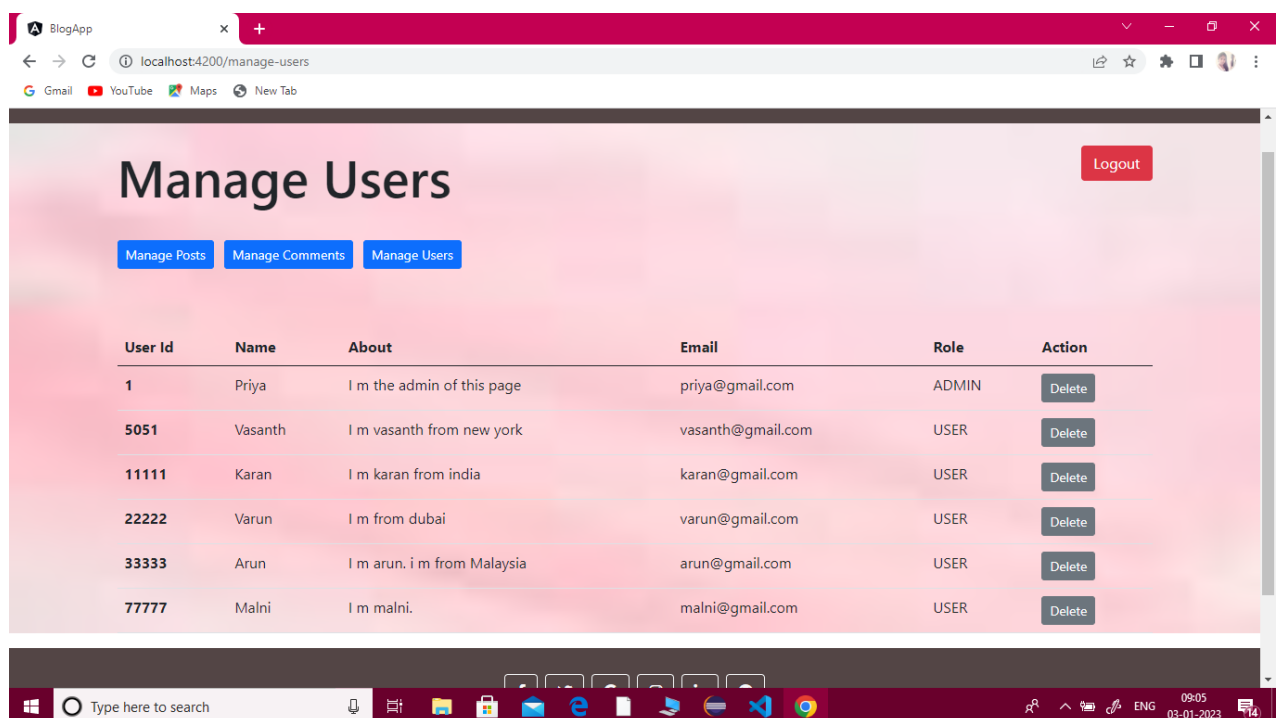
BlogApp

localhost:4200/manage-users

Gmail YouTube Maps New Tab

Manage Users

Logout

Manage Posts Manage Comments Manage Users

| User Id | Name | About | Email | Role | Action |
|---|---|---|---|---|---|
| 1 | Priya | I m the admin of this page | priya@gmail.com | ADMIN | Delete |
| 5051 | Vasanth | I m vasanth from new york | vasanth@gmail.com | USER | Delete |
| 11111 | Karan | I m karan from india | karan@gmail.com | USER | Delete |
| 22222 | Varun | I m from dubai | varun@gmail.com | USER | Delete |
| 33333 | Arun | I m arun. i m from Malaysia | arun@gmail.com | USER | Delete |
| 77777 | Malni | I m malni. | malni@gmail.com | USER | Delete |

Type here to search

ENG 09:05 03-01-2023 14